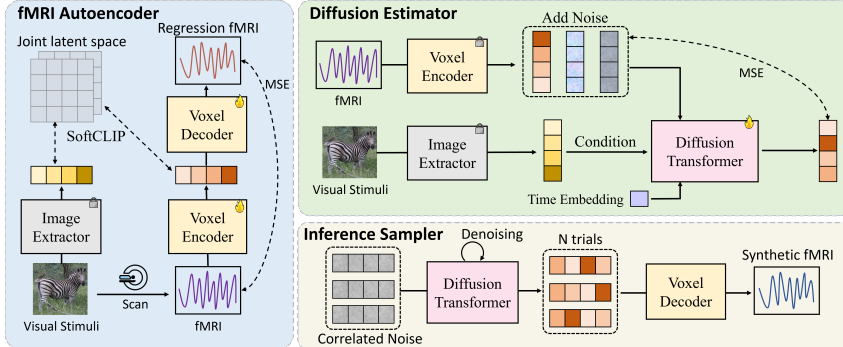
fMRI Autoencoder

Joint latent space

Regression fMRI

MSE

Voxel Decoder

SoftCLIP

Voxel Encoder

Image Extractor

Scan

Visual Stimuli

fMRI

Diffusion Estimator

Add Noise

fMRI

Voxel Encoder

MSE

Image Extractor

Condition

Diffusion Transformer

Visual Stimuli

Time Embedding

Inference Sampler

Denoising

N trials

Diffusion Transformer

Voxel Decoder

Synthetic fMRI

Correlated Noise